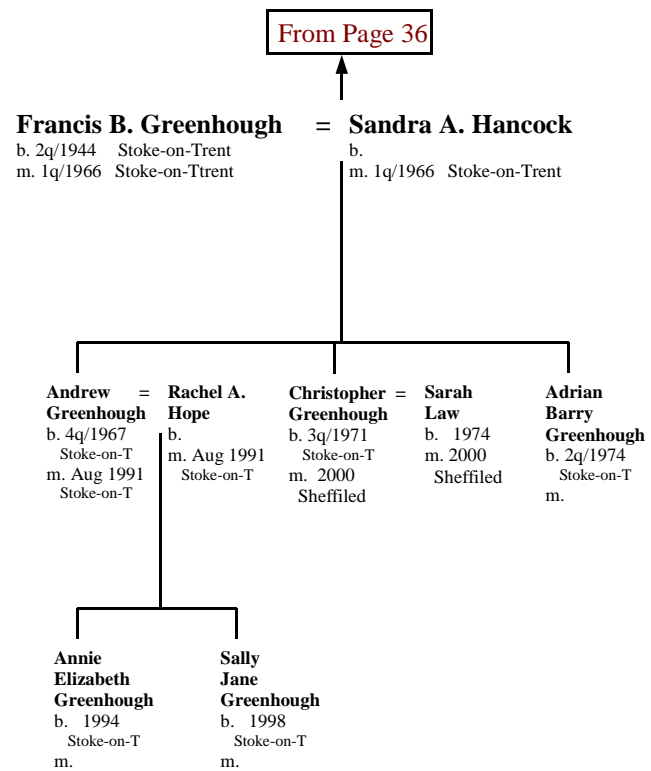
From Page 36

**Francis B. Greenhough** = **Sandra A. Hancock**
b. 2q/1944 Stoke-on-Trent
m. 1q/1966 Stoke-on-Ttrent

b.
m. 1q/1966 Stoke-on-Trent

**Andrew Greenhough** =
b. 4q/1967
Stoke-on-T
m. Aug 1991
Stoke-on-T

**Rachel A. Hope**
b.
m. Aug 1991
Stoke-on-T

**Christopher Greenhough** =
b. 3q/1971
Stoke-on-T
m. 2000
Sheffiled

**Sarah Law**
b. 1974
m. 2000
Sheffiled

**Adrian Barry Greenhough**
b. 2q/1974
Stoke-on-T
m.

**Annie Elizabeth Greenhough**
b. 1994
Stoke-on-T
m.

**Sally Jane Greenhough**
b. 1998
Stoke-on-T
m.